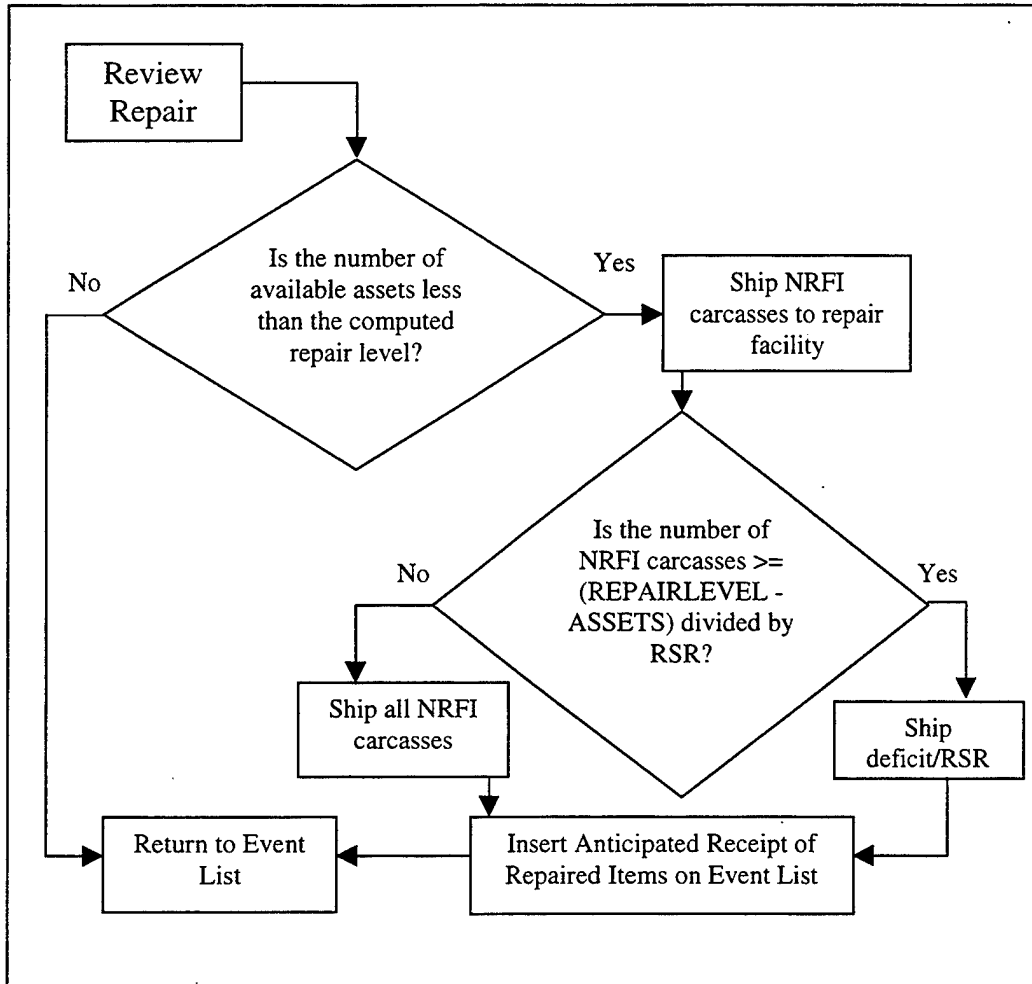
Review Repair

Is the number of available assets less than the computed repair level?

No

Yes

Ship NRFI carcasses to repair facility

Is the number of NRFI carcasses >= (REPAIRLEVEL - ASSETS) divided by RSR?

No

Yes

Ship all NRFI carcasses

Ship deficit/RSR

Return to Event List

Insert Anticipated Receipt of Repaired Items on Event List